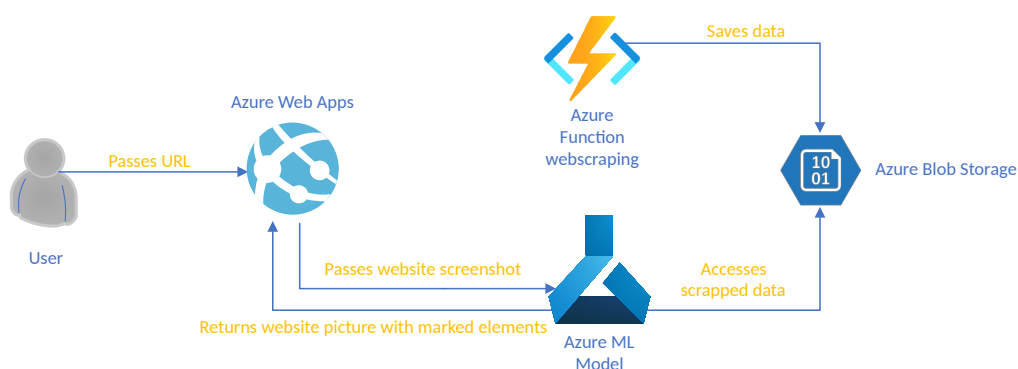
Saves data

Azure Function webscraping

Azure Web Apps

Passes URL

10
01

Azure Blob Storage

User

Passes website screenshot

Accesses scrapped data

Returns website picture with marked elements

Azure ML Model